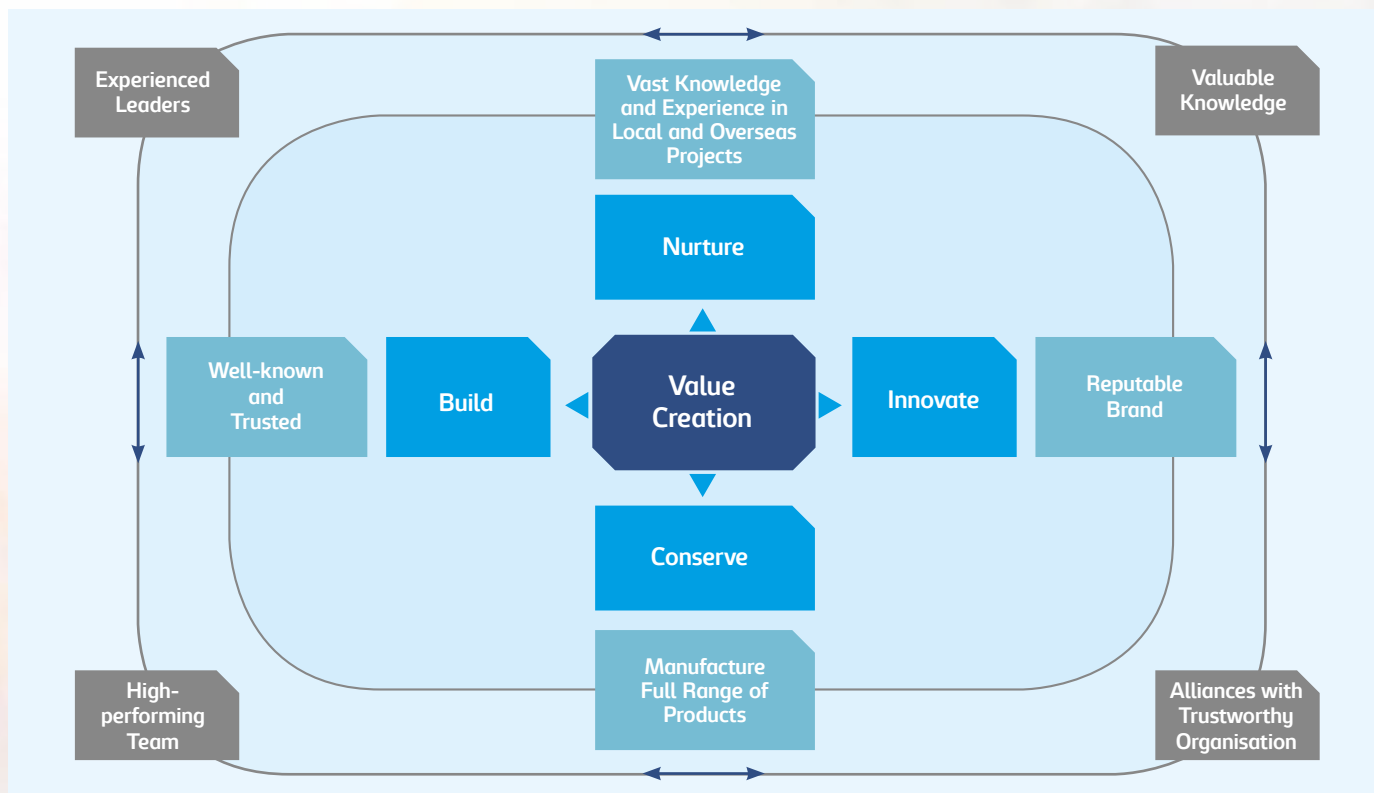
Experienced Leaders

Vast Knowledge and Experience in Local and Overseas Projects

Valuable Knowledge

Nurture

Well-known and Trusted

Build

Value Creation

Innovate

Reputable Brand

Conserve

Manufacture Full Range of Products

High-performing Team

Alliances with Trustworthy Organisation